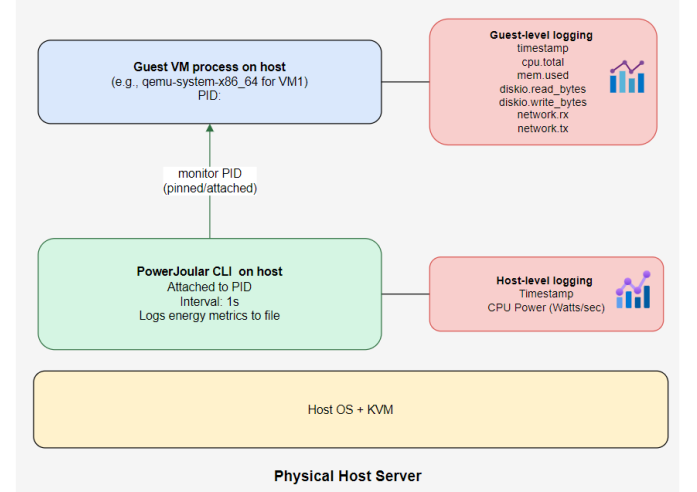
Guest VM process on host
(e.g., qemu-system-x86_64 for VM1)
PID:

Guest-level logging
timestamp
cpu.total
mem.used
diskio.read_bytes
diskio.write_bytes
network.rx
network.tx

monitor PID
(pinned/attached)

PowerJoular CLI on host
Attached to PID
Interval: 1s
Logs energy metrics to file

Host-level logging
Timestamp
CPU Power (Watts/sec)

Host OS + KVM

Physical Host Server